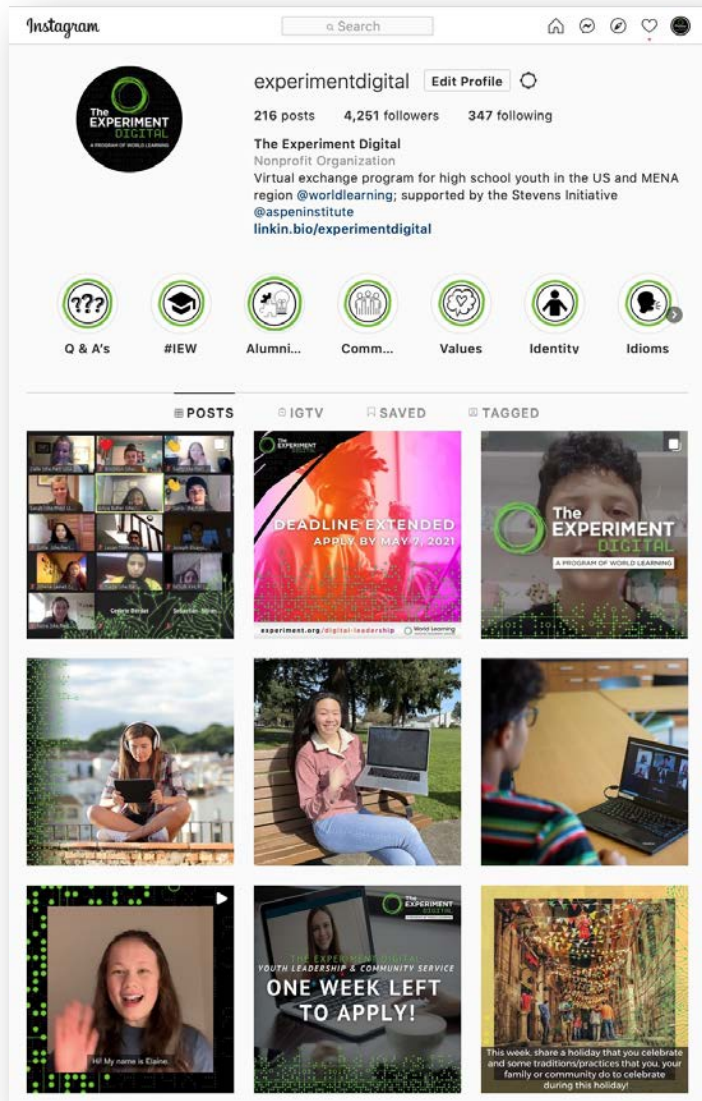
Instagram

Search

The EXPERIMENT DIGITAL A PROGRAM OF WORLD LEARNING

experimentdigital Edit Profile

216 posts 4,251 followers 347 following

The Experiment Digital
Nonprofit Organization
Virtual exchange program for high school youth in the US and MENA region @worldlearning; supported by the Stevens Initiative @aspeninstitute
linkin.bio/experimentdigital

Q & A's #IEW Alumni... Comm... Values Identity Idioms

POSTS IGTV SAVED TAGGED

Cedric Bredel Sebastian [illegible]

The EXPERIMENT DIGITAL
DEADLINE EXTENDED
APPLY BY MAY 7, 2021
experiment.org/digital-leadership World Learning

The EXPERIMENT DIGITAL
A PROGRAM OF WORLD LEARNING

Hi! My name is Elaine.

The EXPERIMENT DIGITAL
THE EXPERIMENT DIGITAL
YOUTH LEADERSHIP & COMMUNITY SERVICE
ONE WEEK LEFT TO APPLY!

This week, share a holiday that you celebrate and some traditions/practices that you, your family or community do to celebrate during this holiday!